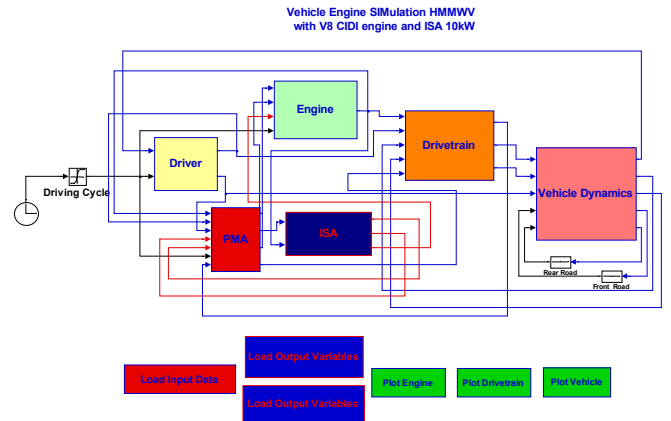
Vehicle Engine SIMulation HMMWV
with V8 CIDI engine and ISA 10kW

Engine

Driver

Drivetrain

Vehicle Dynamics

Driving Cycle

PMA

ISA

Rear Road

Front Road

Load Output Variables

Load Input Data

Plot Engine

Plot Drivetrain

Plot Vehicle

Load Output Variables